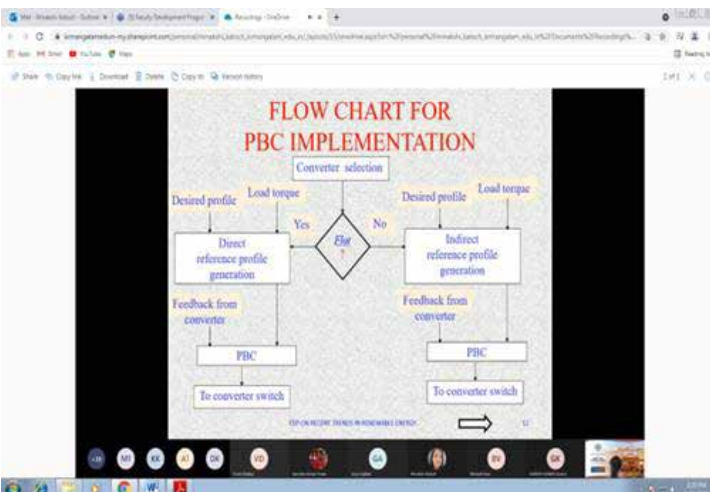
FLOW CHART FOR
PBC IMPLEMENTATION

Converter selection

Desired profile

Load torque

Yes

Flat
?

No

Desired profile

Load torque

Direct
reference profile
generation

Indirect
reference profile
generation

Feedback from
converter

Feedback from
converter

PBC

PBC

To converter switch

To converter switch

FDP ON RECENT TRENDS IN RENEWABLE ENERGY

12

MI

KK

AT

DK

VD

GA

BV

GK